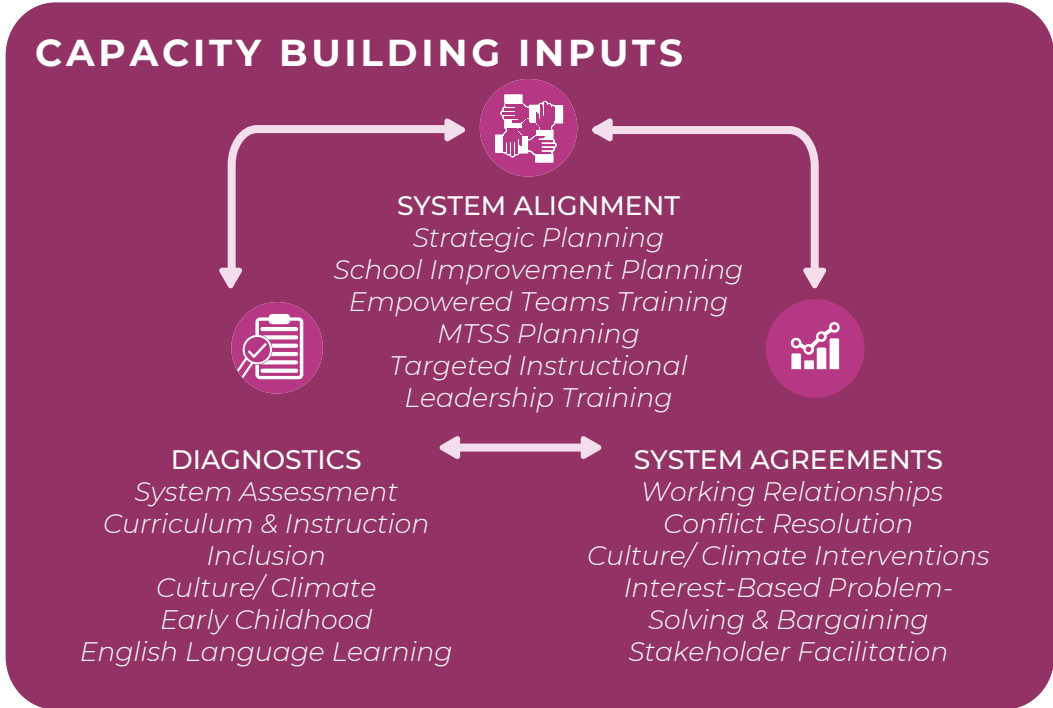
CAPACITY BUILDING INPUTS

SYSTEM ALIGNMENT
Strategic Planning
School Improvement Planning
Empowered Teams Training
MTSS Planning
Targeted Instructional Leadership Training

DIAGNOSTICS
System Assessment
Curriculum & Instruction
Inclusion
Culture/ Climate
Early Childhood
English Language Learning

SYSTEM AGREEMENTS
Working Relationships
Conflict Resolution
Culture/ Climate Interventions
Interest-Based Problem-Solving & Bargaining
Stakeholder Facilitation